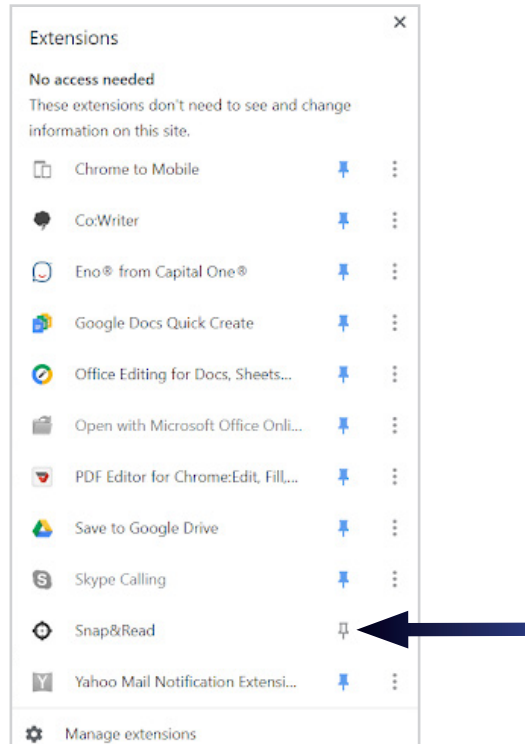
Extensions

No access needed
These extensions don't need to see and change information on this site.

Chrome to Mobile

Co:Writer

Eno® from Capital One®

Google Docs Quick Create

Office Editing for Docs, Sheets...

Open with Microsoft Office Onli...

PDF Editor for Chrome:Edit, Fill,...

Save to Google Drive

Skype Calling

Snap&Read

Yahoo Mail Notification Extensi...

Manage extensions